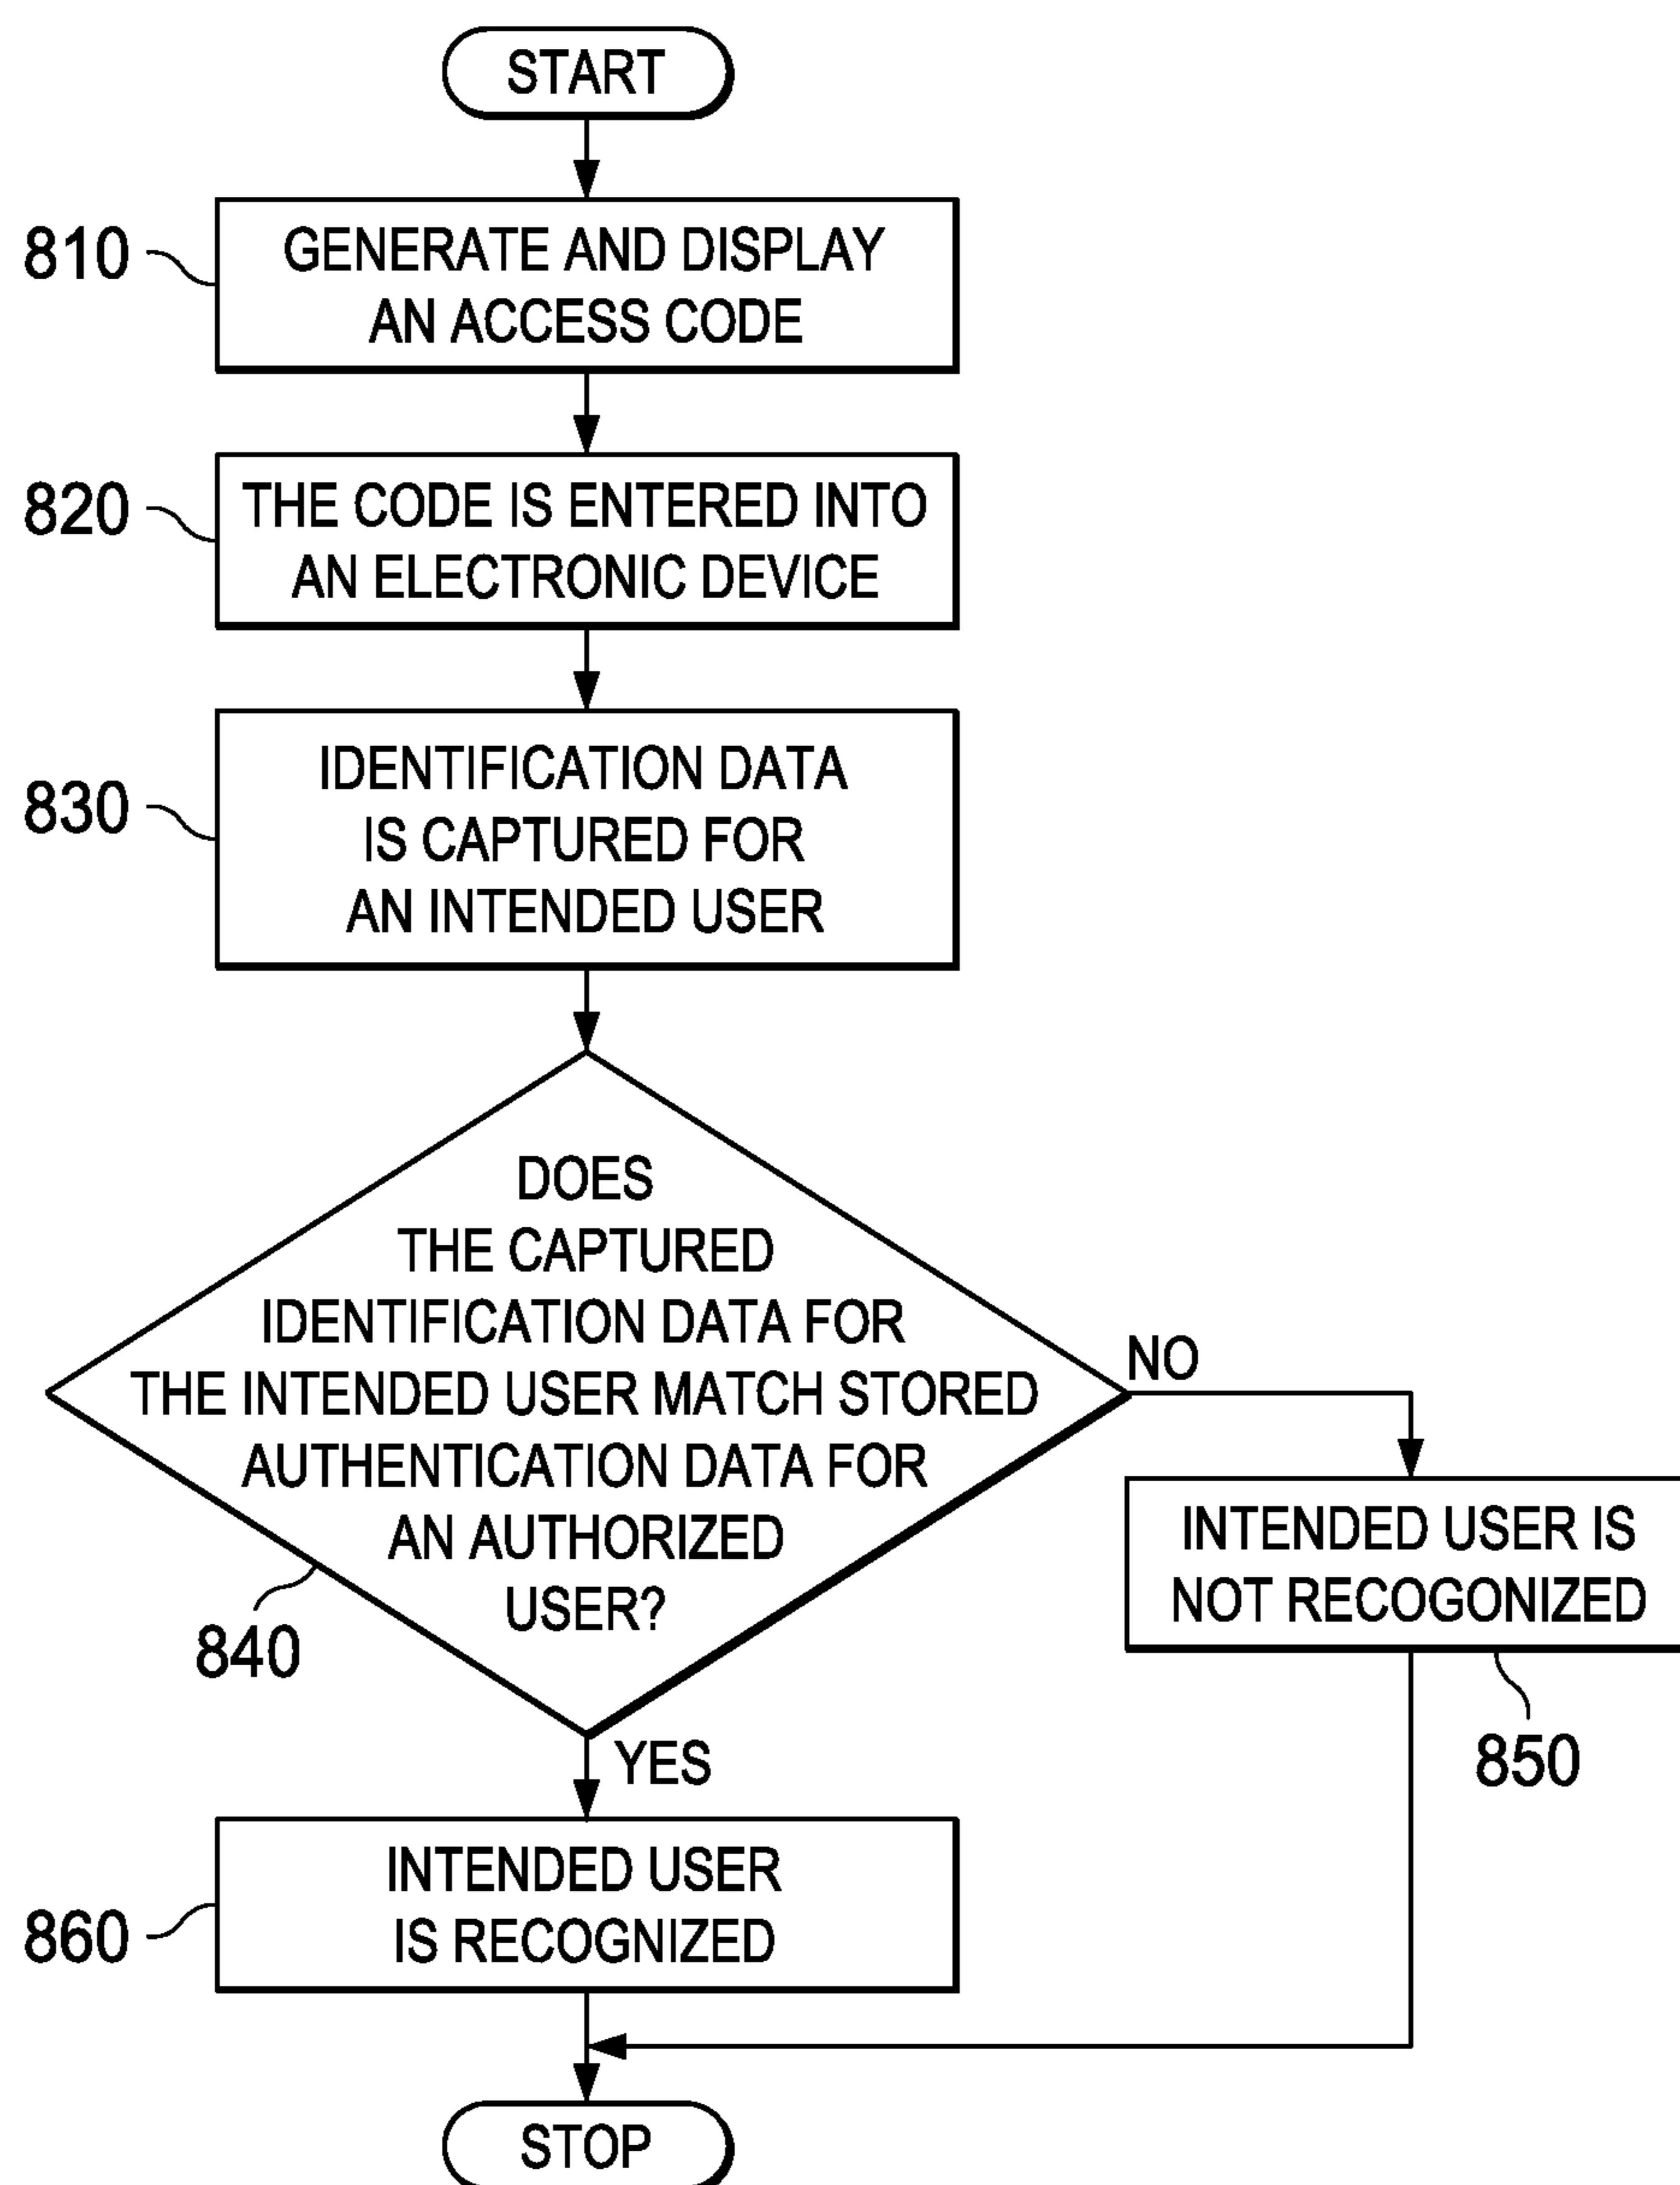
START

810 GENERATE AND DISPLAY AN ACCESS CODE

820 THE CODE IS ENTERED INTO AN ELECTRONIC DEVICE

830 IDENTIFICATION DATA IS CAPTURED FOR AN INTENDED USER

DOES THE CAPTURED IDENTIFICATION DATA FOR THE INTENDED USER MATCH STORED AUTHENTICATION DATA FOR AN AUTHORIZED USER?

840

NO

INTENDED USER IS NOT RECOGONIZED

850

YES

860 INTENDED USER IS RECOGNIZED

STOP